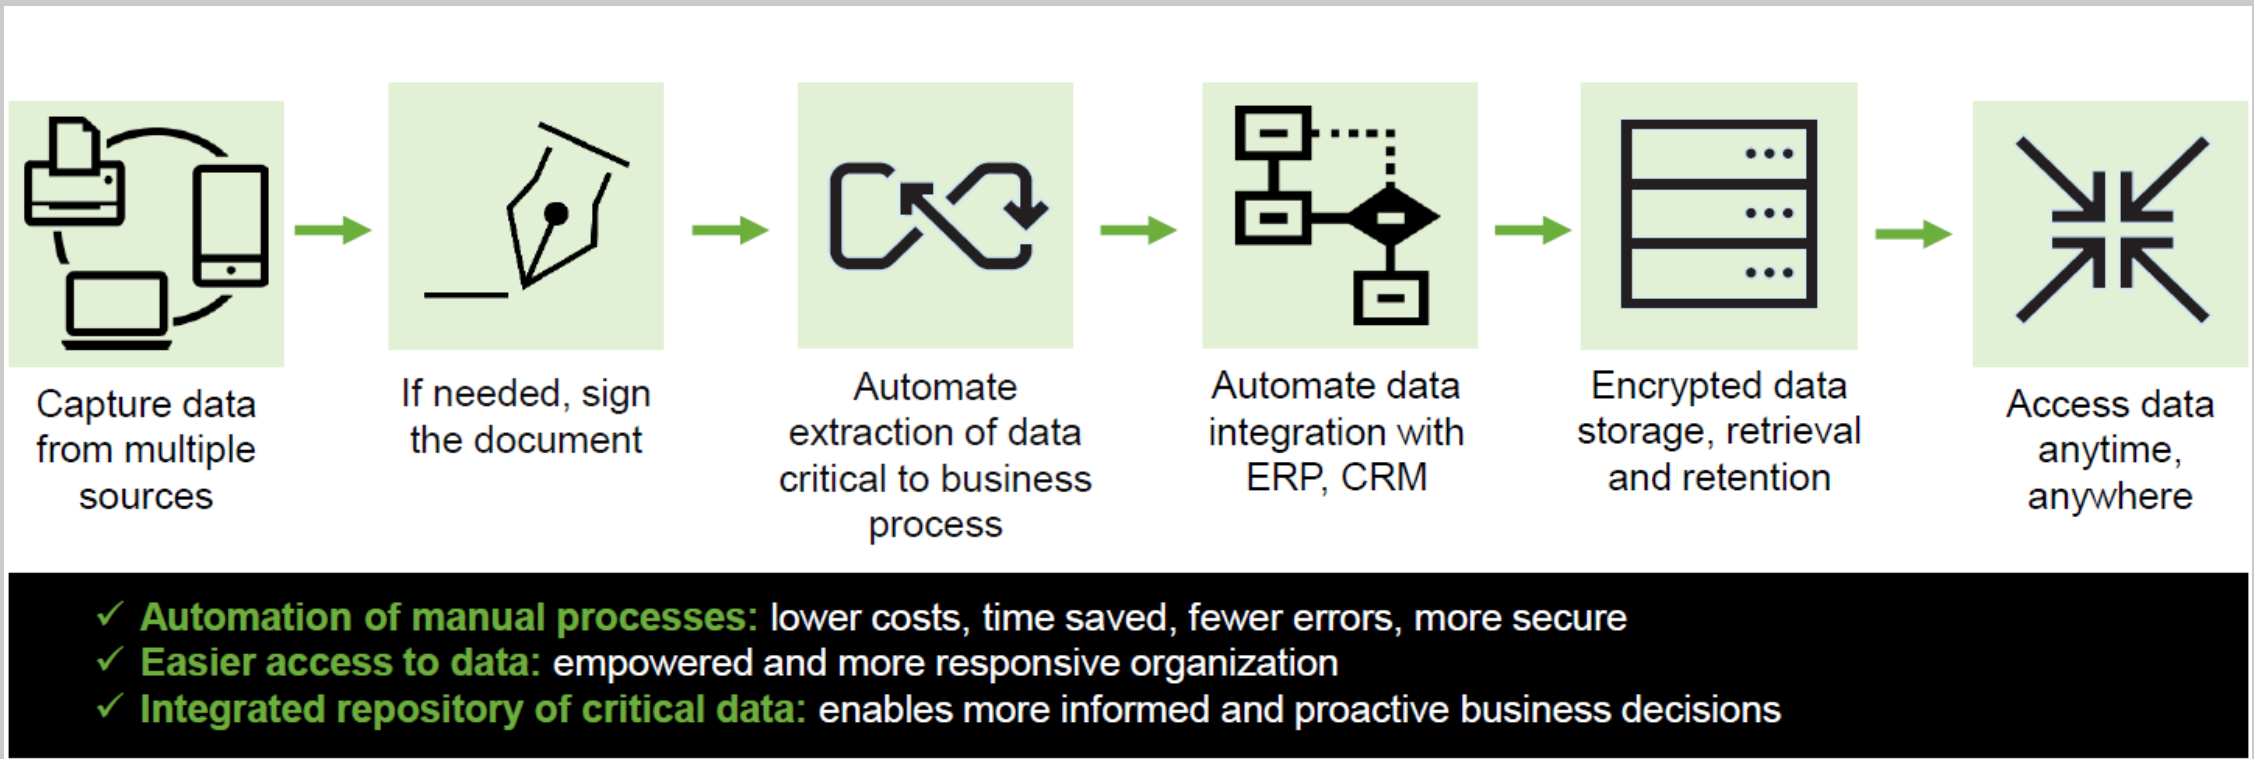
Capture data from multiple sources

If needed, sign the document

Automate extraction of data critical to business process

Automate data integration with ERP, CRM

Encrypted data storage, retrieval and retention

Access data anytime, anywhere

✓ Automation of manual processes: lower costs, time saved, fewer errors, more secure
✓ Easier access to data: empowered and more responsive organization
✓ Integrated repository of critical data: enables more informed and proactive business decisions